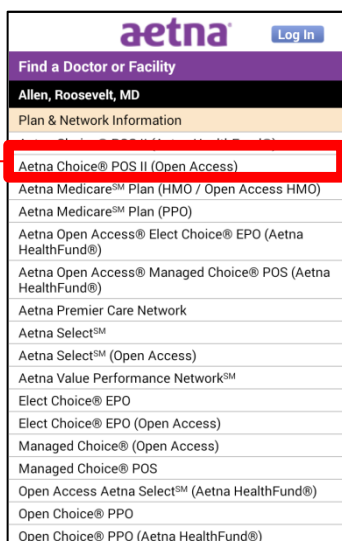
aetna®

Log In

Find a Doctor or Facility

Allen, Roosevelt, MD

Plan & Network Information

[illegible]

Aetna Choice® POS II (Open Access)

Aetna Medicare℠ Plan (HMO / Open Access HMO)

Aetna Medicare℠ Plan (PPO)

Aetna Open Access® Elect Choice® EPO (Aetna HealthFund®)

Aetna Open Access® Managed Choice® POS (Aetna HealthFund®)

Aetna Premier Care Network

Aetna Select℠

Aetna Select℠ (Open Access)

Aetna Value Performance Network℠

Elect Choice® EPO

Elect Choice® EPO (Open Access)

Managed Choice® (Open Access)

Managed Choice® POS

Open Access Aetna Select℠ (Aetna HealthFund®)

Open Choice® PPO

Open Choice® PPO (Aetna HealthFund®)